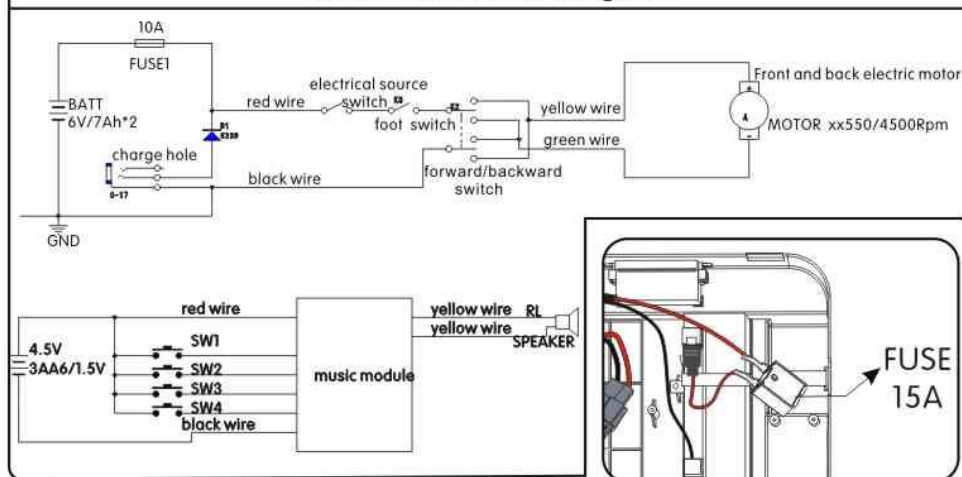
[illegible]

10A
FUSE1

BATT
6V/7Ah*2

D1
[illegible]

red wire

electrical source switch

S1

S2

foot switch

yellow wire

green wire

Front and back electric motor

A

MOTOR xx550/4500Rpm

charge hole

J-17

black wire

forward/backward switch

GND

red wire

4.5V
3AA6/1.5V

SW1

SW2

SW3

SW4

black wire

music module

yellow wire

yellow wire

RL

SPEAKER

FUSE
15A